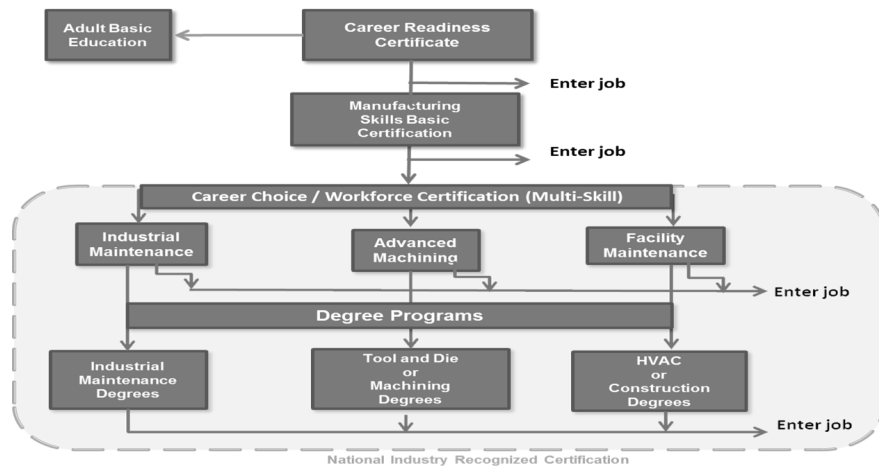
Adult Basic Education

Career Readiness Certificate

Enter job

Manufacturing Skills Basic Certification

Enter job

Career Choice / Workforce Certification (Multi-Skill)

Industrial Maintenance

Advanced Machining

Facility Maintenance

Enter job

Degree Programs

Industrial Maintenance Degrees

Tool and Die or Machining Degrees

HVAC or Construction Degrees

Enter job

National Industry Recognized Certification